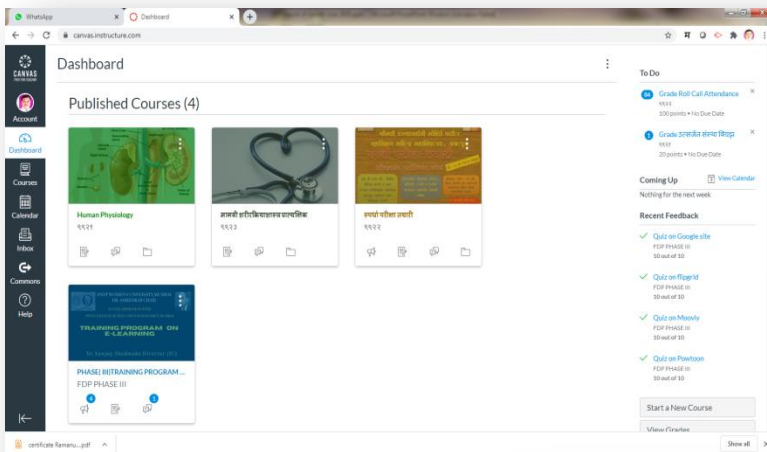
WhatsApp
Dashboard
canvas.instructure.com

CANVAS
Account
Dashboard
Courses
Calendar
Inbox
Commons
Help

Dashboard

Published Courses (4)

Human Physiology
९९२१

आमची शरीरक्रियाशास्त्र प्रात्यक्षिक
९९२३

स्पर्धा परीक्षा तयारी
९९२२

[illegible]
TRAINING PROGRAM ON E-LEARNING
PHASE| III|TRAINING PROGRAM ...
FDP PHASE III

To Do
Grade Roll Call Attendance
९९२१
100 points • No Due Date
Grade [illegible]
९९२१
20 points • No Due Date

Coming Up
View Calendar
Nothing for the next week

Recent Feedback
Quiz on Google site
FDP PHASE III
10 out of 10
Quiz on flipgrid
FDP PHASE III
10 out of 10
Quiz on Moovly
FDP PHASE III
10 out of 10
Quiz on Powtoon
FDP PHASE III
10 out of 10

Start a New Course
View Grades

certificate Ramanu....pdf
Show all